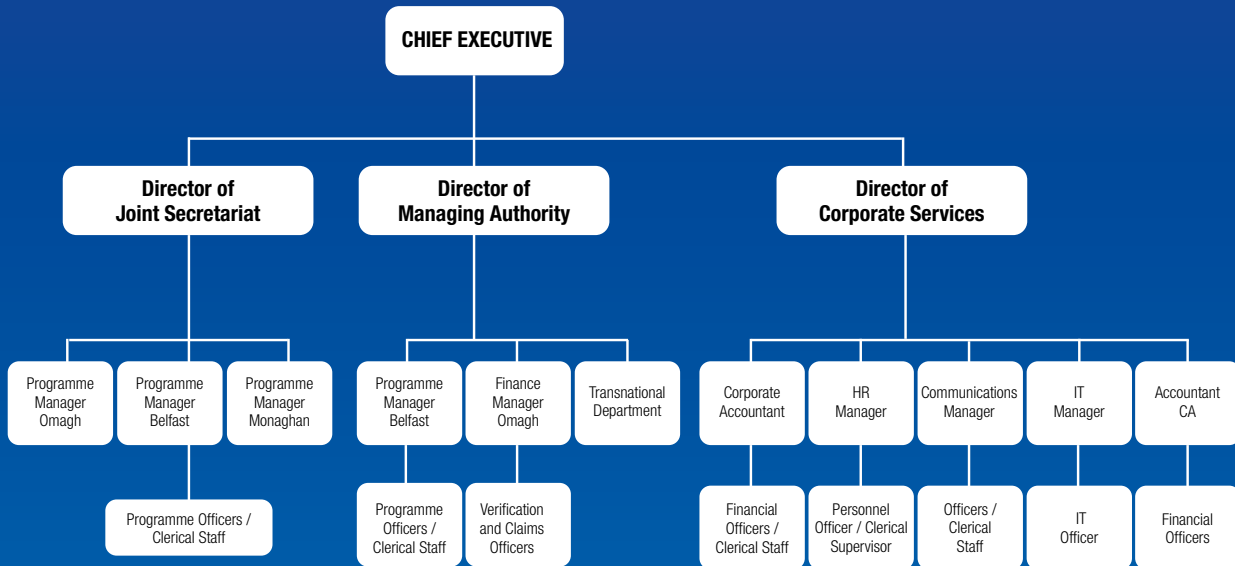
CHIEF EXECUTIVE

Director of Joint Secretariat

Director of Managing Authority

Director of Corporate Services

Programme Manager Omagh

Programme Manager Belfast

Programme Manager Monaghan

Programme Officers / Clerical Staff

Programme Manager Belfast

Finance Manager Omagh

Transnational Department

Programme Officers / Clerical Staff

Verification and Claims Officers

Corporate Accountant

HR Manager

Communications Manager

IT Manager

Accountant CA

Financial Officers / Clerical Staff

Personnel Officer / Clerical Supervisor

Officers / Clerical Staff

IT Officer

Financial Officers